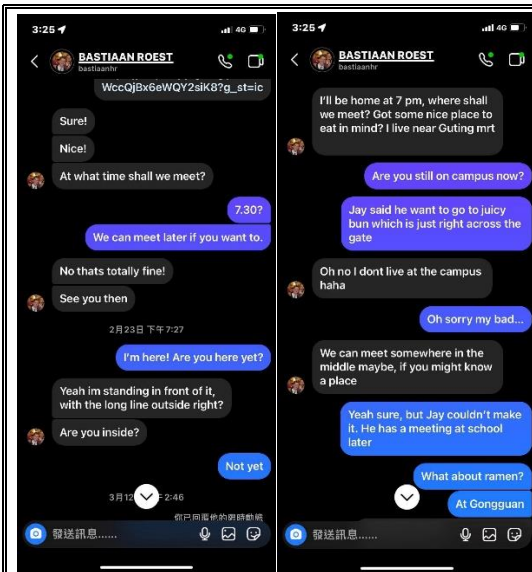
3:25
4G
BASTIAAN ROEST
bastiaanhr
WccQjBx6eWQY2siK8?g_st=ic
Sure!
Nice!
At what time shall we meet?
7.30?
We can meet later if you want to.
No thats totally fine!
See you then
2月23日 下午7:27
I'm here! Are you here yet?
Yeah im standing in front of it, with the long line outside right?
Are you inside?
Not yet
3月12 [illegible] 2:46
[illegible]
發送訊息......

3:25
4G
BASTIAAN ROEST
bastiaanhr
I'll be home at 7 pm, where shall we meet? Got some nice place to eat in mind? I live near Guting mrt
Are you still on campus now?
Jay said he want to go to juicy bun which is just right across the gate
Oh no I dont live at the campus haha
Oh sorry my bad...
We can meet somewhere in the middle maybe, if you might know a place
Yeah sure, but Jay couldn't make it. He has a meeting at school later
What about ramen?
At Gongguan
發送訊息......